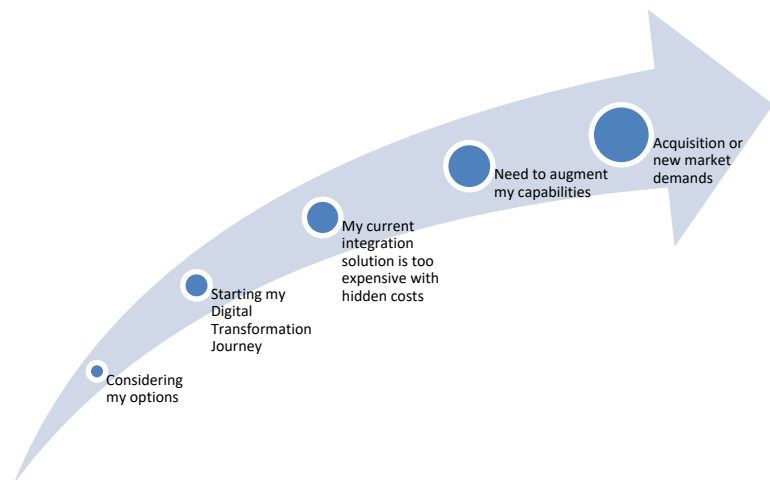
Considering my options

Starting my Digital Transformation Journey

My current integration solution is too expensive with hidden costs

Need to augment my capabilities

Acquisition or new market demands